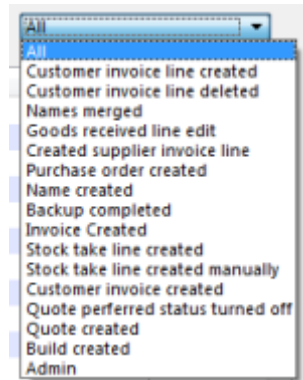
All
All
Customer invoice line created
Customer invoice line deleted
Names merged
Goods received line edit
Created supplier invoice line
Purchase order created
Name created
Backup completed
Invoice Created
Stock take line created
Stock take line created manually
Customer invoice created
Quote perferred status turned off
Quote created
Build created
Admin